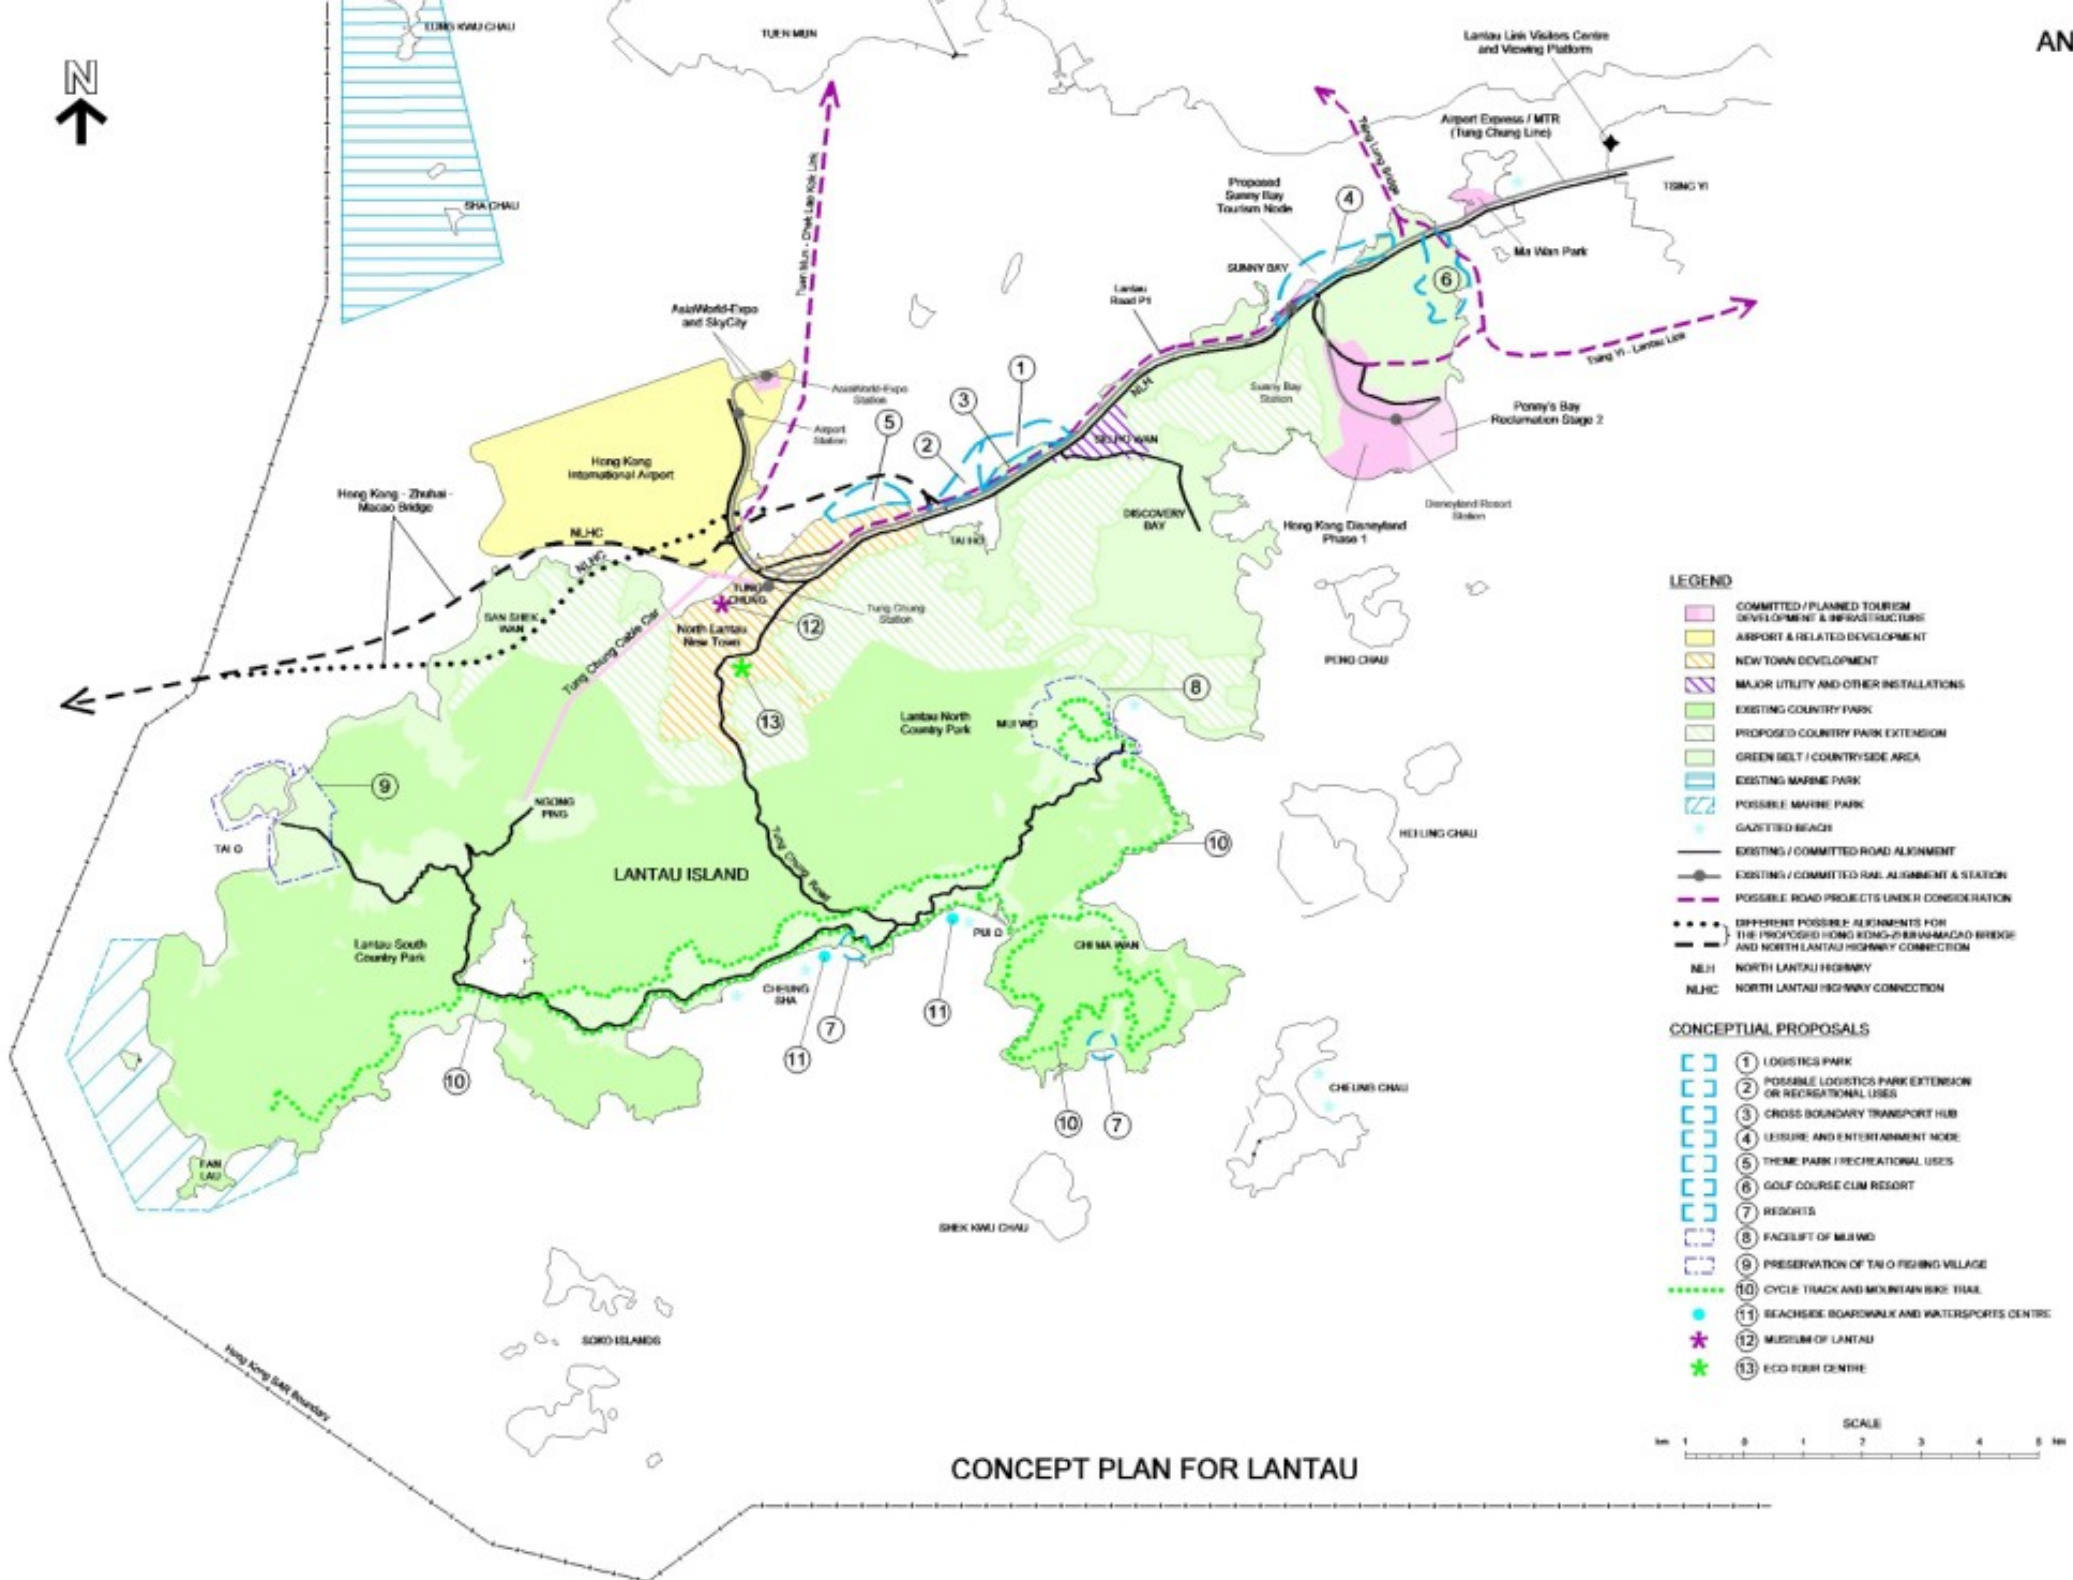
AN

N

LUNG KWU CHAU

TUEN MUN

Lantau Link Visitors Centre and Viewing Platform

Airport Express / MTR (Tung Chung Line)

TSING YI

SHA CHAU

Tuen Mun - Chek Lap Kok Link

Tsing Lung Bridge

Proposed Sunny Bay Tourism Node

4

Ma Wan Park

SUNNY BAY

6

Lantau Road P1

Tsing Yi - Lantau Link

AsiaWorld-Expo and SkyCity

AsiaWorld-Expo Station

1

NLH

Sunny Bay Station

Penny's Bay Reclamation Stage 2

3

Airport Station

5

SIU HO WAN

2

Hong Kong International Airport

Hong Kong - Zhuhai - Macao Bridge

DISCOVERY BAY

Disneyland Resort Station

Hong Kong Disneyland Phase 1

NLHC

NLHC

TAI HO

TUNG CHUNG

Tung Chung Station

SAN SHEK WAN

Tung Chung Cable Car

North Lantau New Town

12

PENG CHAU

8

13

Lantau North Country Park

MUI WO

9

NGONG PING

TAI O

10

HEI LING CHAU

LANTAU ISLAND

Tung Chung Road

PUI O

Lantau South Country Park

CHI MA WAN

CHEUNG SHA

11

7

11

10

11

CHEUNG CHAU

10

7

FAN LAU

SHEK KWU CHAU

SOKO ISLANDS

Hong Kong SAR Boundary

LEGEND

COMMITTED / PLANNED TOURISM DEVELOPMENT & INFRASTRUCTURE

AIRPORT & RELATED DEVELOPMENT

NEW TOWN DEVELOPMENT

MAJOR UTILITY AND OTHER INSTALLATIONS

EXISTING COUNTRY PARK

PROPOSED COUNTRY PARK EXTENSION

GREEN BELT / COUNTRYSIDE AREA

EXISTING MARINE PARK

POSSIBLE MARINE PARK

GAZETTED BEACH

EXISTING / COMMITTED ROAD ALIGNMENT

EXISTING / COMMITTED RAIL ALIGNMENT & STATION

POSSIBLE ROAD PROJECTS UNDER CONSIDERATION

DIFFERENT POSSIBLE ALIGNMENTS FOR THE PROPOSED HONG KONG-ZHUHAI-MACAO BRIDGE AND NORTH LANTAU HIGHWAY CONNECTION

NLH NORTH LANTAU HIGHWAY

NLHC NORTH LANTAU HIGHWAY CONNECTION

CONCEPTUAL PROPOSALS

1 LOGISTICS PARK

2 POSSIBLE LOGISTICS PARK EXTENSION OR RECREATIONAL USES

3 CROSS BOUNDARY TRANSPORT HUB

4 LEISURE AND ENTERTAINMENT NODE

5 THEME PARK / RECREATIONAL USES

6 GOLF COURSE CUM RESORT

7 RESORTS

8 FACELIFT OF MUI WO

9 PRESERVATION OF TAI O FISHING VILLAGE

10 CYCLE TRACK AND MOUNTAIN BIKE TRAIL

11 BEACHSIDE BOARDWALK AND WATERSPORTS CENTRE

12 MUSEUM OF LANTAU

13 ECO-TOUR CENTRE

SCALE

km 1 0 1 2 3 4 5 km

CONCEPT PLAN FOR LANTAU